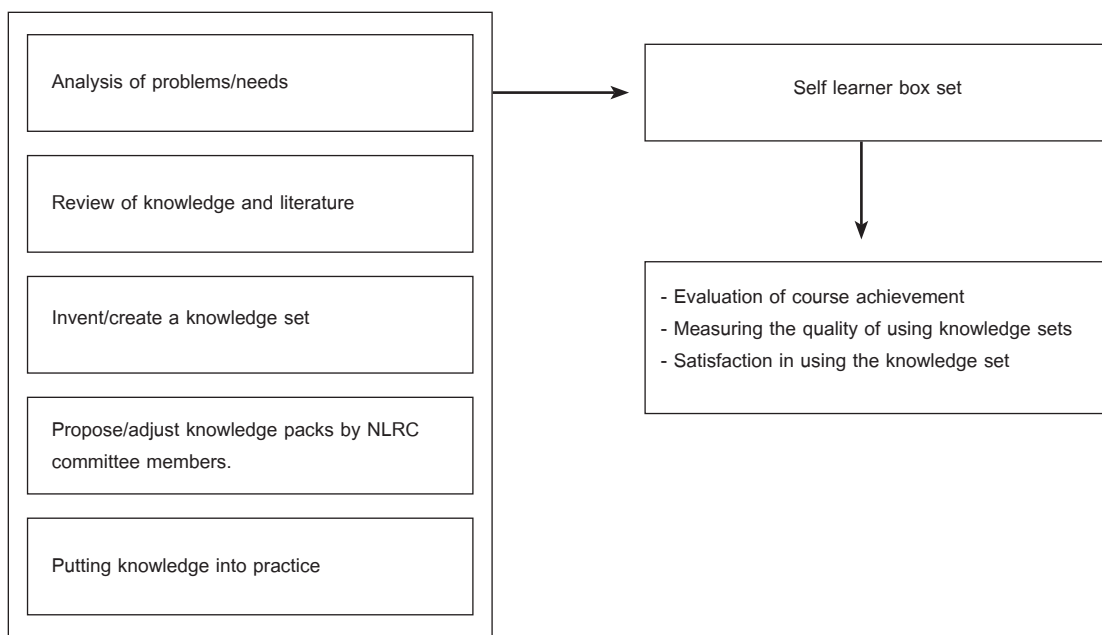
Analysis of problems/needs

Review of knowledge and literature

Invent/create a knowledge set

Propose/adjust knowledge packs by NLRC committee members.

Putting knowledge into practice

Self learner box set

- Evaluation of course achievement
- Measuring the quality of using knowledge sets
- Satisfaction in using the knowledge set